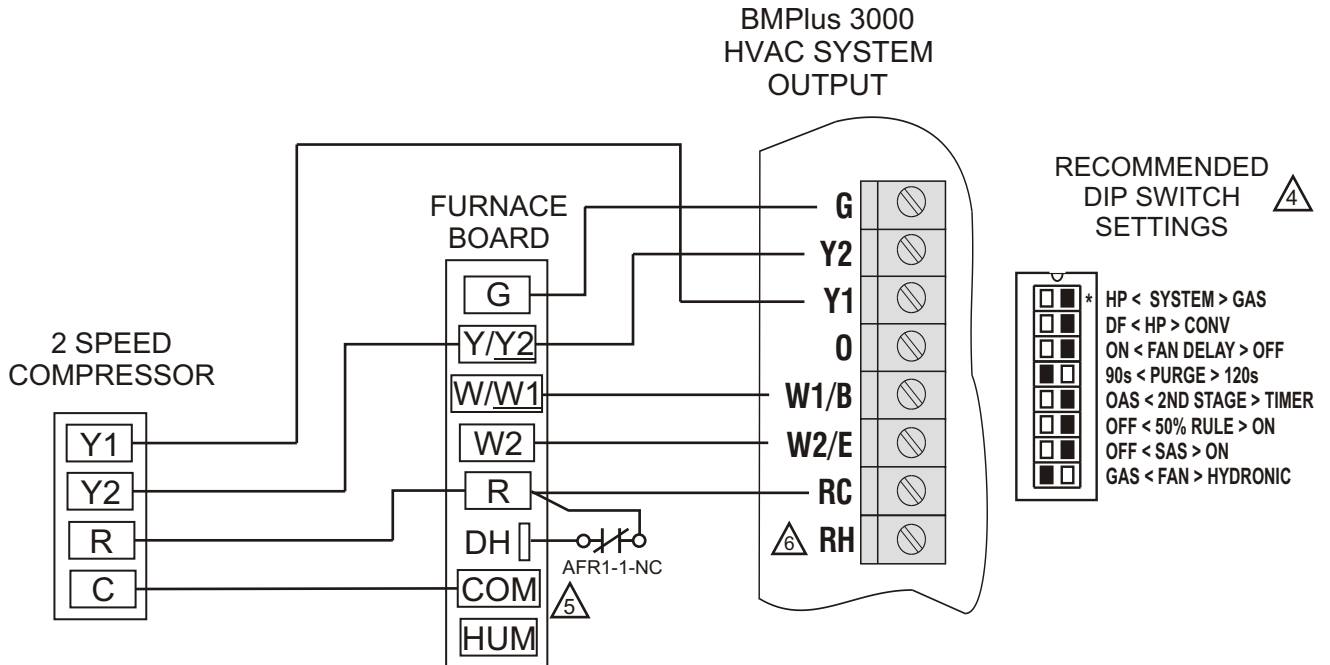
BMPlus 3000
HVAC SYSTEM
OUTPUT

RECOMMENDED
DIP SWITCH
SETTINGS 4

FURNACE
BOARD

2 SPEED
COMPRESSOR

G
Y2
Y1
O
W1/B
W2/E
RC
6 RH

G
Y/Y2
W/W1
W2
R
DH
COM
HUM

AFR1-1-NC
5

Y1
Y2
R
C

* HP < SYSTEM > GAS
DF < HP > CONV
ON < FAN DELAY > OFF
90s < PURGE > 120s
OAS < 2ND STAGE > TIMER
OFF < 50% RULE > ON
OFF < SAS > ON
GAS < FAN > HYDRONIC